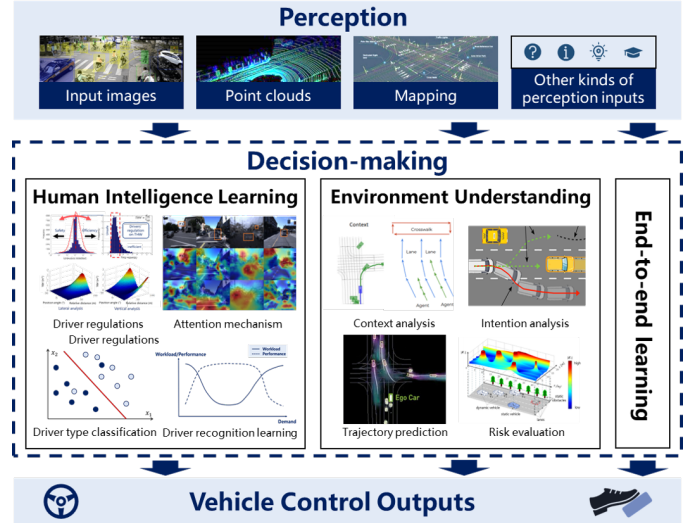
Perception

Input images

Point clouds

Mapping

Other kinds of perception inputs

Decision-making

Human Intelligence Learning

Driver regulations
Driver regulations

Attention mechanism

$x_2$

$x_1$

Workload/Performance

Workload

Performance

Demand

Driver type classification

Driver recognition learning

Environment Understanding

Context

Crosswalk

Lane

Lane

Agent

Agent

Context analysis

Intention analysis

Ego Car

Trajectory prediction

Risk evaluation

End-to-end learning

Vehicle Control Outputs